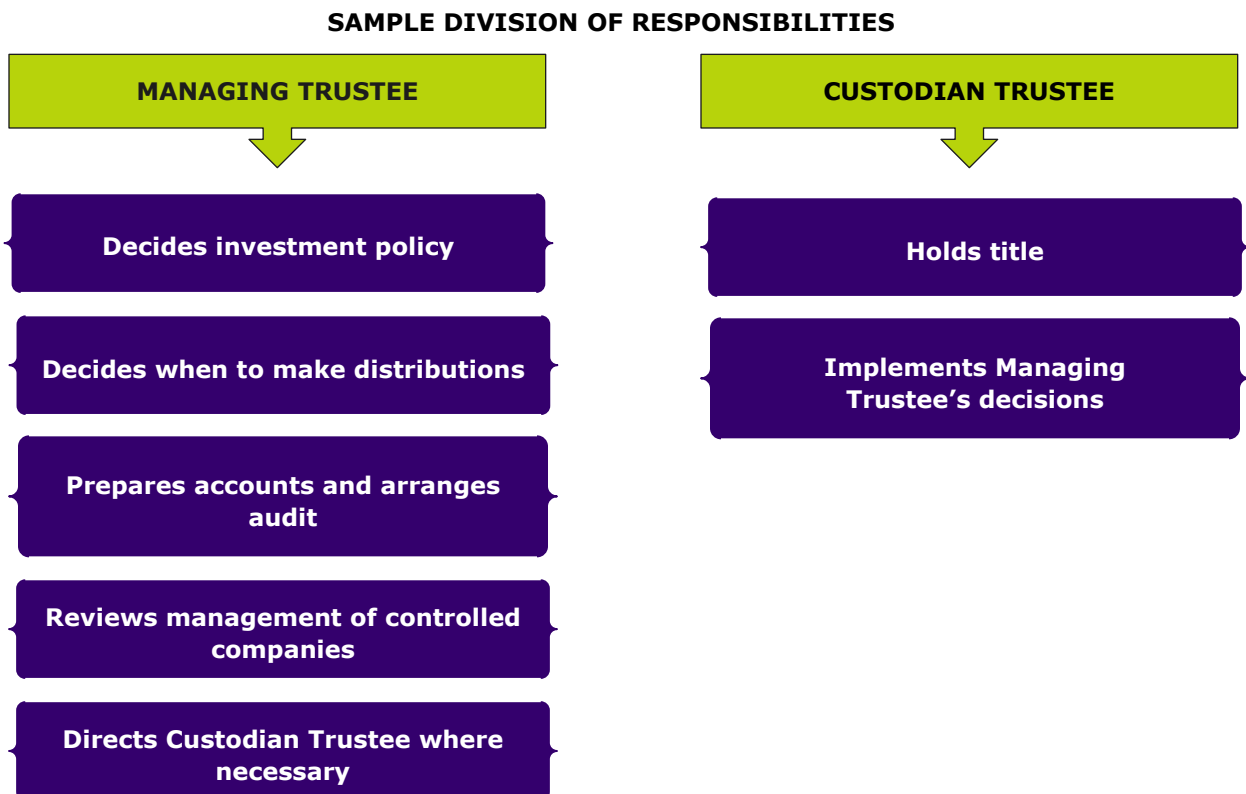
SAMPLE DIVISION OF RESPONSIBILITIES

MANAGING TRUSTEE

Decides investment policy

Decides when to make distributions

Prepares accounts and arranges audit

Reviews management of controlled companies

Directs Custodian Trustee where necessary

CUSTODIAN TRUSTEE

Holds title

Implements Managing Trustee's decisions